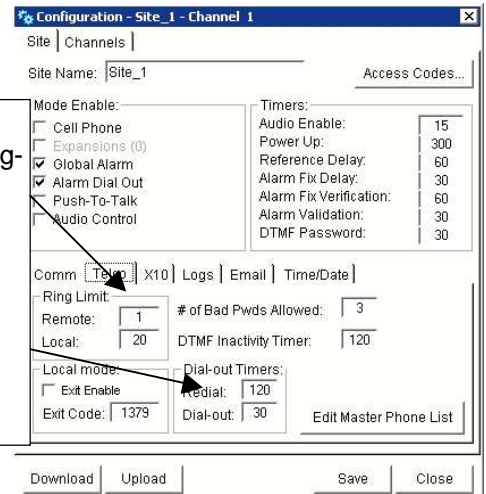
Configuration - Site_1 - Channel 1

Site | Channels

Site Name: Site_1

Access Codes...

g-

Mode Enable:
Cell Phone
Expansions (0)
Global Alarm
Alarm Dial Out
Push-To-Talk
Audio Control

Timers:

| | |
|---|---|
| Audio Enable: | 15 |
| Power Up: | 300 |
| Reference Delay: | 60 |
| Alarm Fix Delay: | 30 |
| Alarm Fix Verification: | 60 |
| Alarm Validation: | 30 |
| DTMF Password: | 30 |

Comm | Telco | X10 | Logs | Email | Time/Date

Ring Limit:
Remote: 1
Local: 20

# of Bad Pwds Allowed: 3
DTMF Inactivity Timer: 120

Local mode:
Exit Enable
Exit Code: 1379

Dial-out Timers:
Redial: 120
Dial-out: 30

Edit Master Phone List

Download
Upload
Save
Close